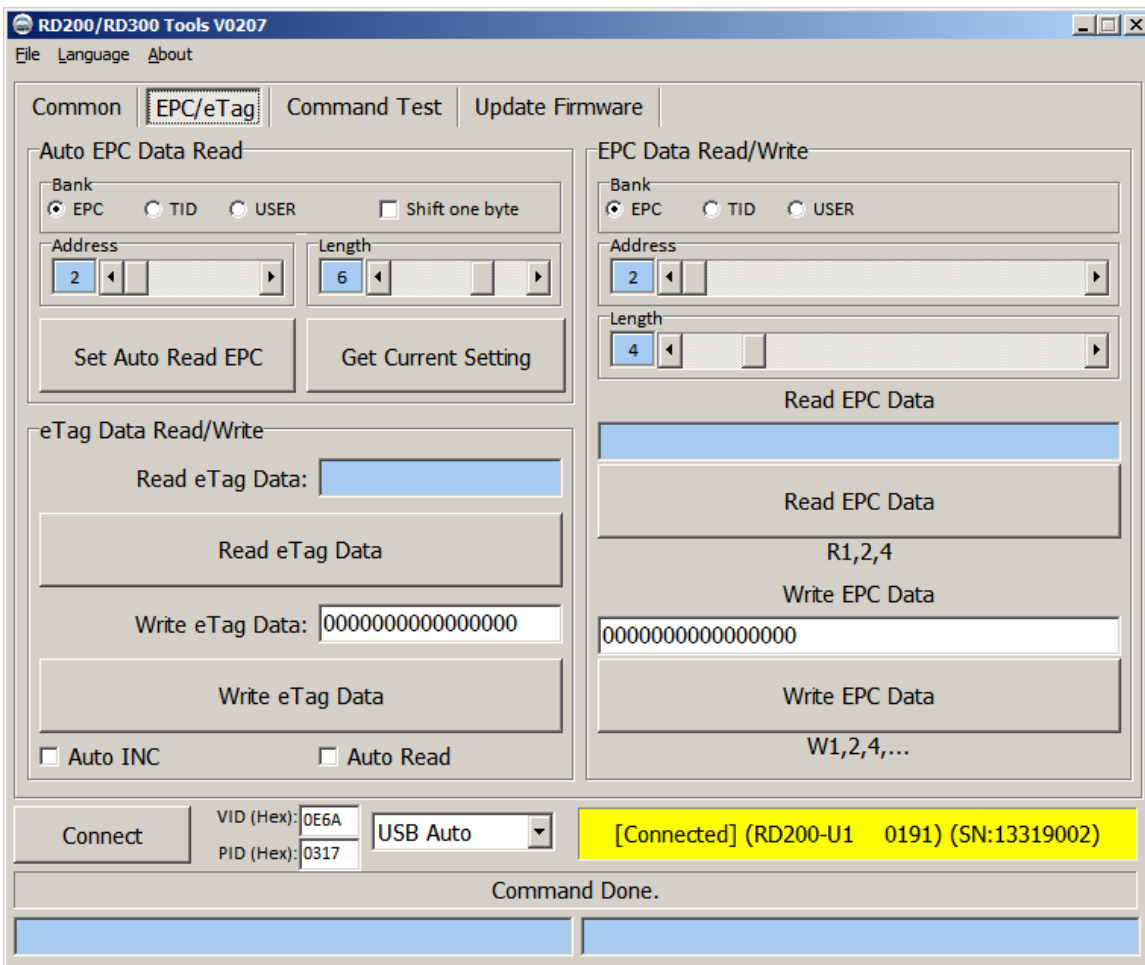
RD200/RD300 Tools V0207

File Language About

Common | EPC/eTag | Command Test | Update Firmware

Auto EPC Data Read

Bank
EPC TID USER Shift one byte

Address
2

Length
6

Set Auto Read EPC

Get Current Setting

eTag Data Read/Write

Read eTag Data:

Read eTag Data

Write eTag Data: 0000000000000000

Write eTag Data

Auto INC Auto Read

EPC Data Read/Write

Bank
EPC TID USER

Address
2

Length
4

Read EPC Data

Read EPC Data

R1,2,4

Write EPC Data

0000000000000000

Write EPC Data

W1,2,4,...

Connect

VID (Hex): 0E6A

PID (Hex): 0317

USB Auto

[Connected] (RD200-U1 0191) (SN:13319002)

Command Done.